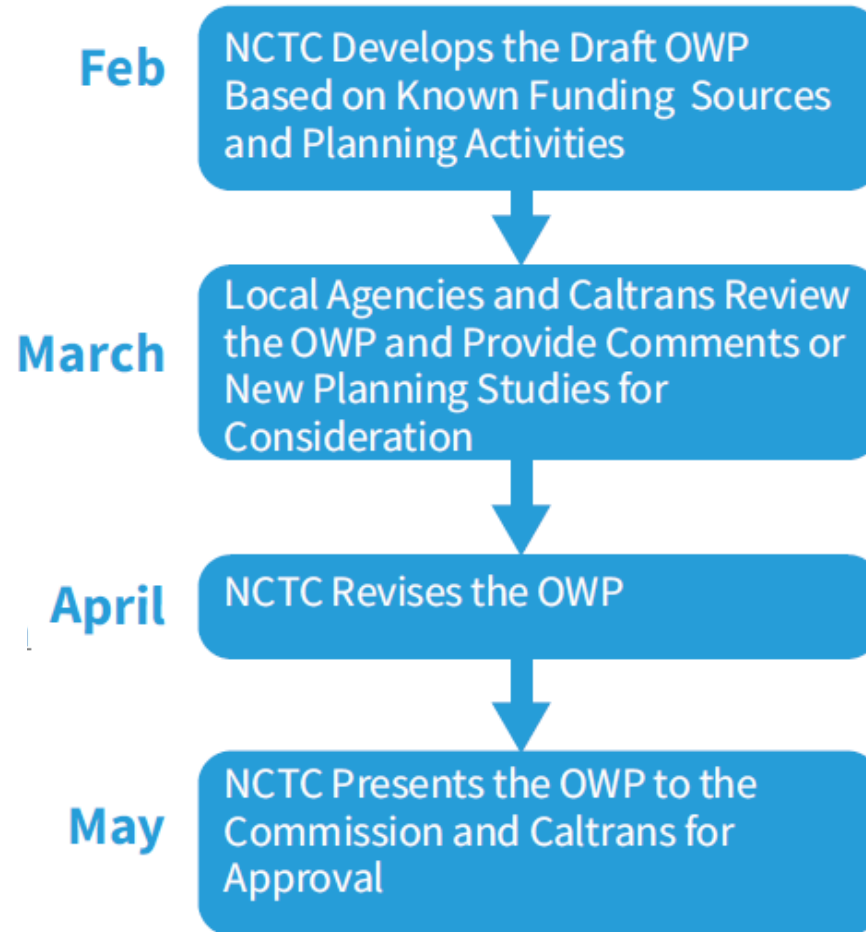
Feb
NCTC Develops the Draft OWP Based on Known Funding Sources and Planning Activities

March
Local Agencies and Caltrans Review the OWP and Provide Comments or New Planning Studies for Consideration

April
NCTC Revises the OWP

May
NCTC Presents the OWP to the Commission and Caltrans for Approval